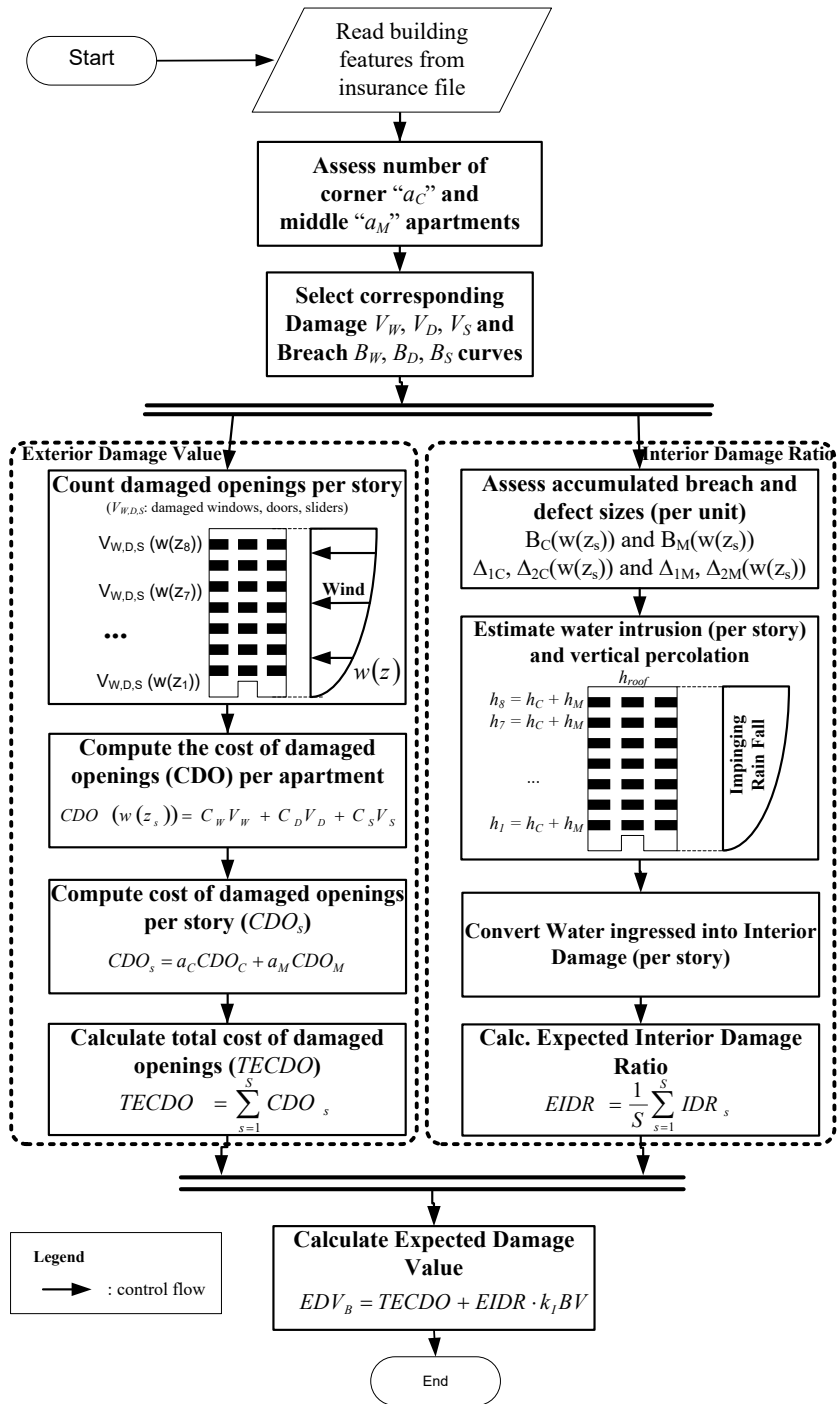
Start

Read building features from insurance file

Assess number of corner "$a_C$" and middle "$a_M$" apartments

Select corresponding Damage $V_W$, $V_D$, $V_S$ and Breach $B_W$, $B_D$, $B_S$ curves

Exterior Damage Value

Count damaged openings per story
($V_{W,D,S}$: damaged windows, doors, sliders)

$V_{W,D,S}$ ($w(z_8)$)
$V_{W,D,S}$ ($w(z_7)$)
...
$V_{W,D,S}$ ($w(z_1)$)

Wind

$w(z)$

Compute the cost of damaged openings (CDO) per apartment

$CDO\ (w(z_s)) = C_W V_W + C_D V_D + C_S V_S$

Compute cost of damaged openings per story ($CDO_s$)

$CDO_s = a_C CDO_C + a_M CDO_M$

Calculate total cost of damaged openings ($TECDO$)

$TECDO = \sum_{s=1}^{S} CDO_s$

Interior Damage Ratio

Assess accumulated breach and defect sizes (per unit)
$B_C(w(z_s))$ and $B_M(w(z_s))$
$\Delta_{1C}$, $\Delta_{2C}(w(z_s))$ and $\Delta_{1M}$, $\Delta_{2M}(w(z_s))$

Estimate water intrusion (per story) and vertical percolation

$h_{roof}$

$h_8 = h_C + h_M$
$h_7 = h_C + h_M$
...
$h_1 = h_C + h_M$

Impinging Rain Fall

Convert Water ingressed into Interior Damage (per story)

Calc. Expected Interior Damage Ratio

$EIDR = \frac{1}{S}\sum_{s=1}^{S} IDR_s$

Legend
: control flow

Calculate Expected Damage Value

$EDV_B = TECDO + EIDR \cdot k_I BV$

End